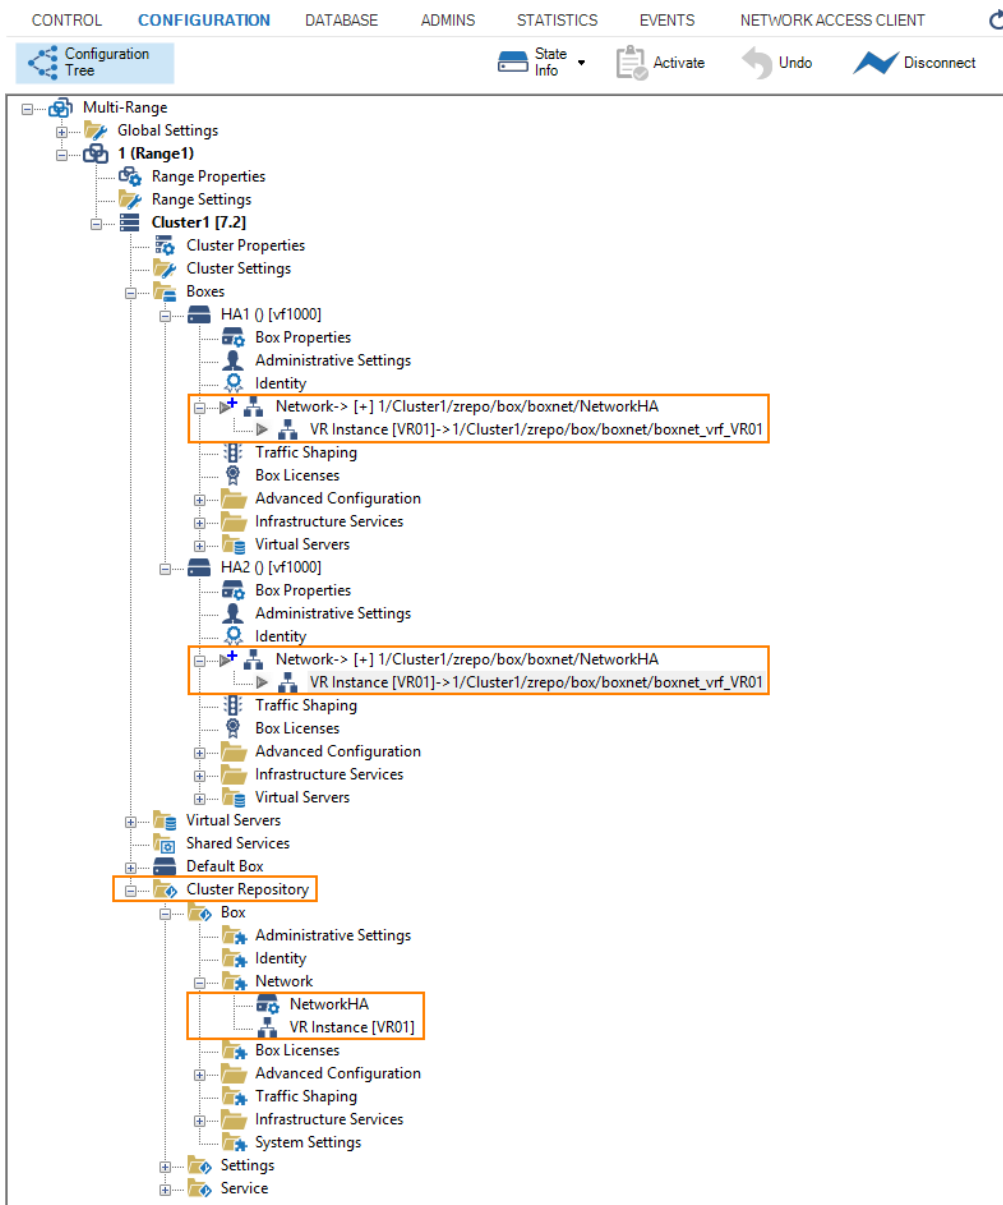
CONTROL CONFIGURATION DATABASE ADMINS STATISTICS EVENTS NETWORK ACCESS CLIENT

Configuration Tree State Info Activate Undo Disconnect

Multi-Range
Global Settings
1 (Range1)
Range Properties
Range Settings
Cluster1 [7.2]
Cluster Properties
Cluster Settings
Boxes
HA1 () [vf1000]
Box Properties
Administrative Settings
Identity
Network-> [+] 1/Cluster1/zrepo/box/boxnet/NetworkHA
VR Instance [VR01]->1/Cluster1/zrepo/box/boxnet/boxnet_vrf_VR01
Traffic Shaping
Box Licenses
Advanced Configuration
Infrastructure Services
Virtual Servers
HA2 () [vf1000]
Box Properties
Administrative Settings
Identity
Network-> [+] 1/Cluster1/zrepo/box/boxnet/NetworkHA
VR Instance [VR01]->1/Cluster1/zrepo/box/boxnet/boxnet_vrf_VR01
Traffic Shaping
Box Licenses
Advanced Configuration
Infrastructure Services
Virtual Servers
Virtual Servers
Shared Services
Default Box
Cluster Repository
Box
Administrative Settings
Identity
Network
NetworkHA
VR Instance [VR01]
Box Licenses
Advanced Configuration
Traffic Shaping
Infrastructure Services
System Settings
Settings
Service